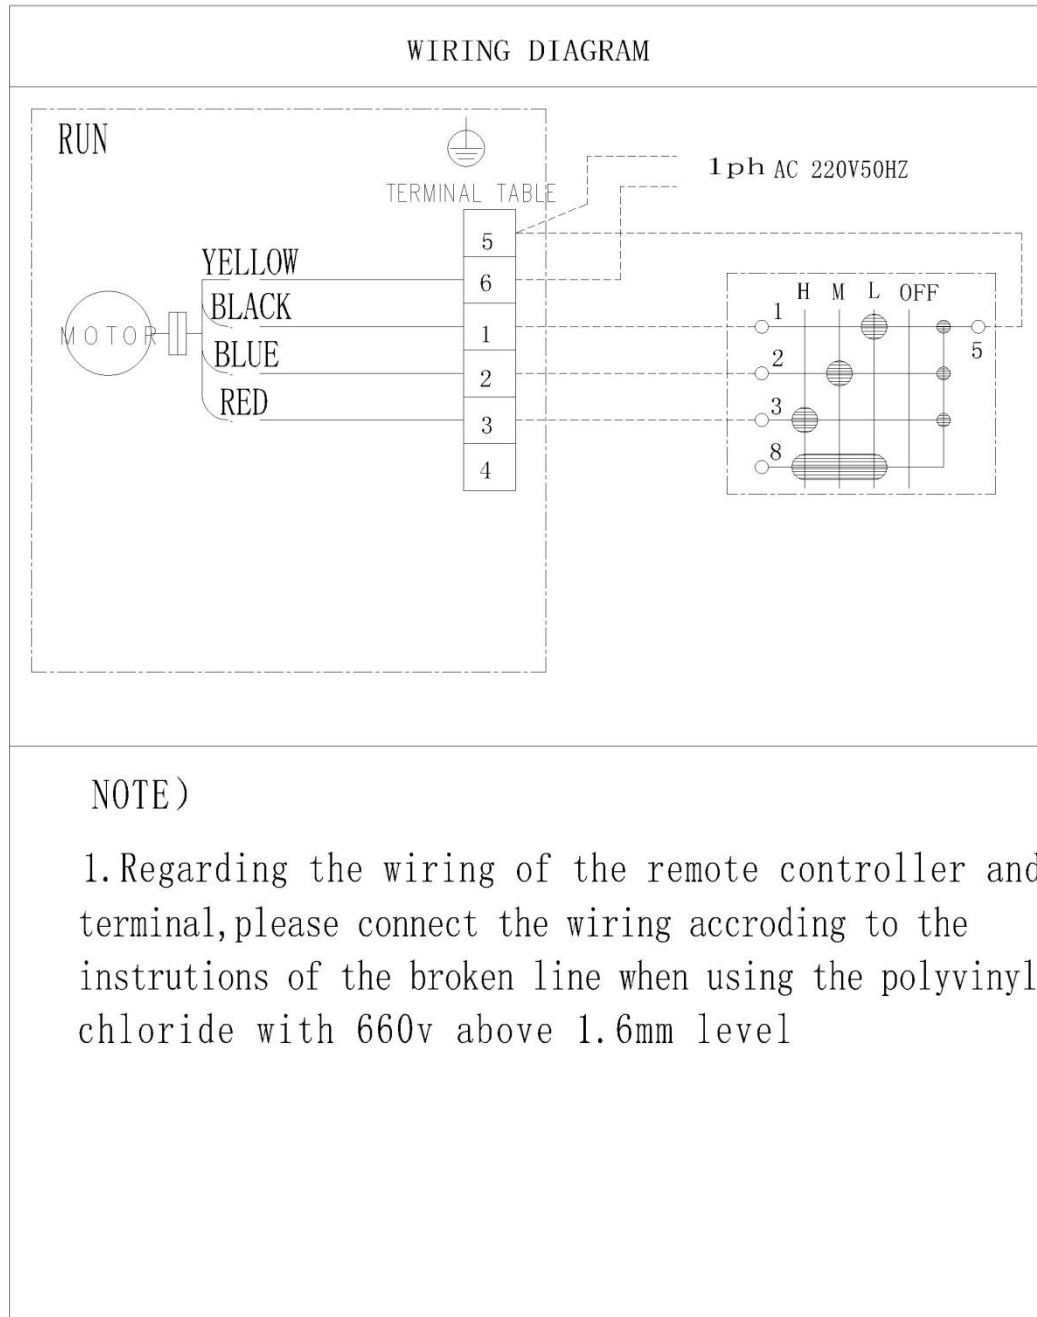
WIRING DIAGRAM

RUN

TERMINAL TABLE

1ph AC 220V50HZ

YELLOW
BLACK
BLUE
RED

MOTOR

5
6
1
2
3
4

H M L OFF

1
2
3
8
5

NOTE)

1.Regarding the wiring of the remote controller and terminal,please connect the wiring accroding to the instrutions of the broken line when using the polyvinyl chloride with 660v above 1.6mm level